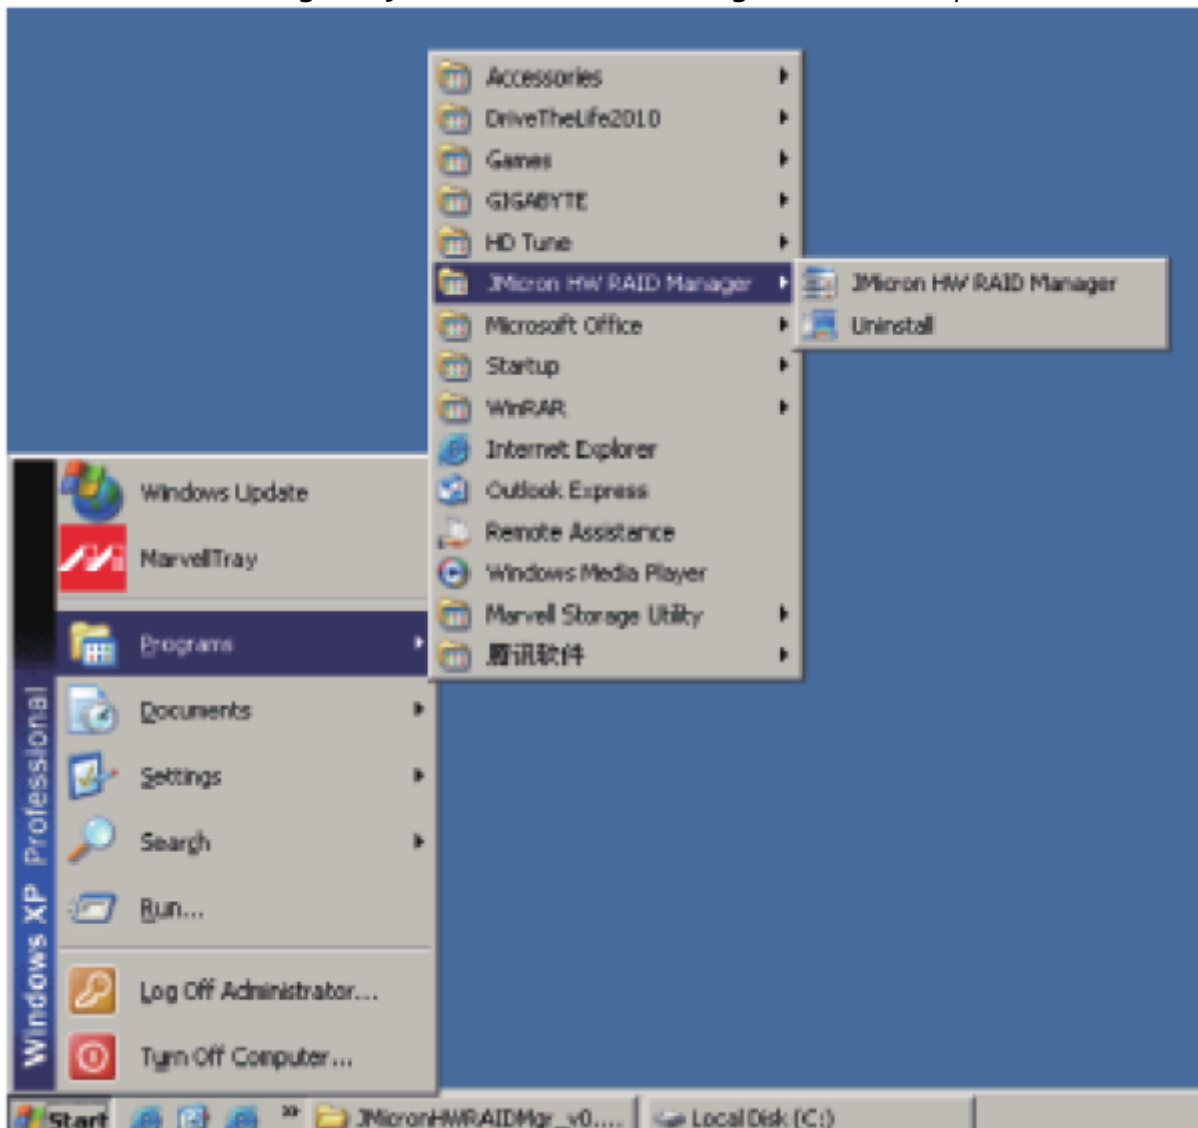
Accessories
DriveTheLife2010
Games
GIGABYTE
HD Tune
JMicron HW RAID Manager
JMicron HW RAID Manager
Uninstall
Microsoft Office
Startup
WinRAR
Internet Explorer
Outlook Express
Remote Assistance
Windows Media Player
Marvell Storage Utility
腾讯软件

Windows XP Professional
Windows Update
MarvellTray
Programs
Documents
Settings
Search
Run...
Log Off Administrator...
Turn Off Computer...

Start
JMicronHWRAIDMgr_v0....
Local Disk (C:)